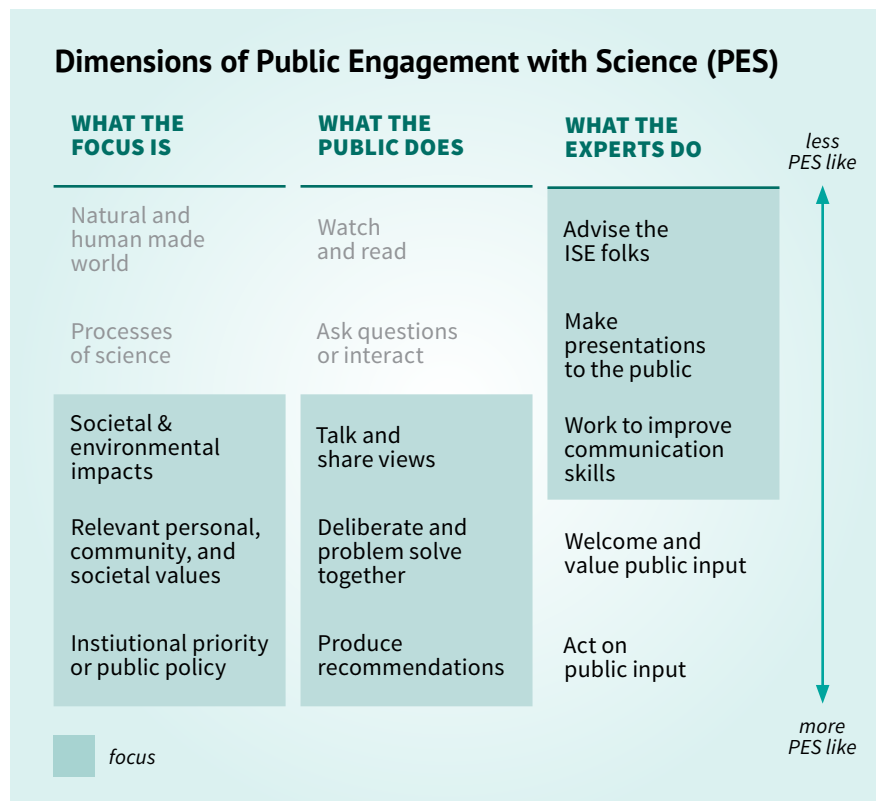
Dimensions of Public Engagement with Science (PES)

| WHAT THE FOCUS IS | WHAT THE PUBLIC DOES | WHAT THE EXPERTS DO |
|---|---|---|
| Natural and human made world | Watch and read | Advise the ISE folks |
| Processes of science | Ask questions or interact | Make presentations to the public |
| Societal & environmental impacts | Talk and share views | Work to improve communication skills |
| Relevant personal, community, and societal values | Deliberate and problem solve together | Welcome and value public input |
| Instiutional priority or public policy | Produce recommendations | Act on public input |

less PES like

more PES like

focus